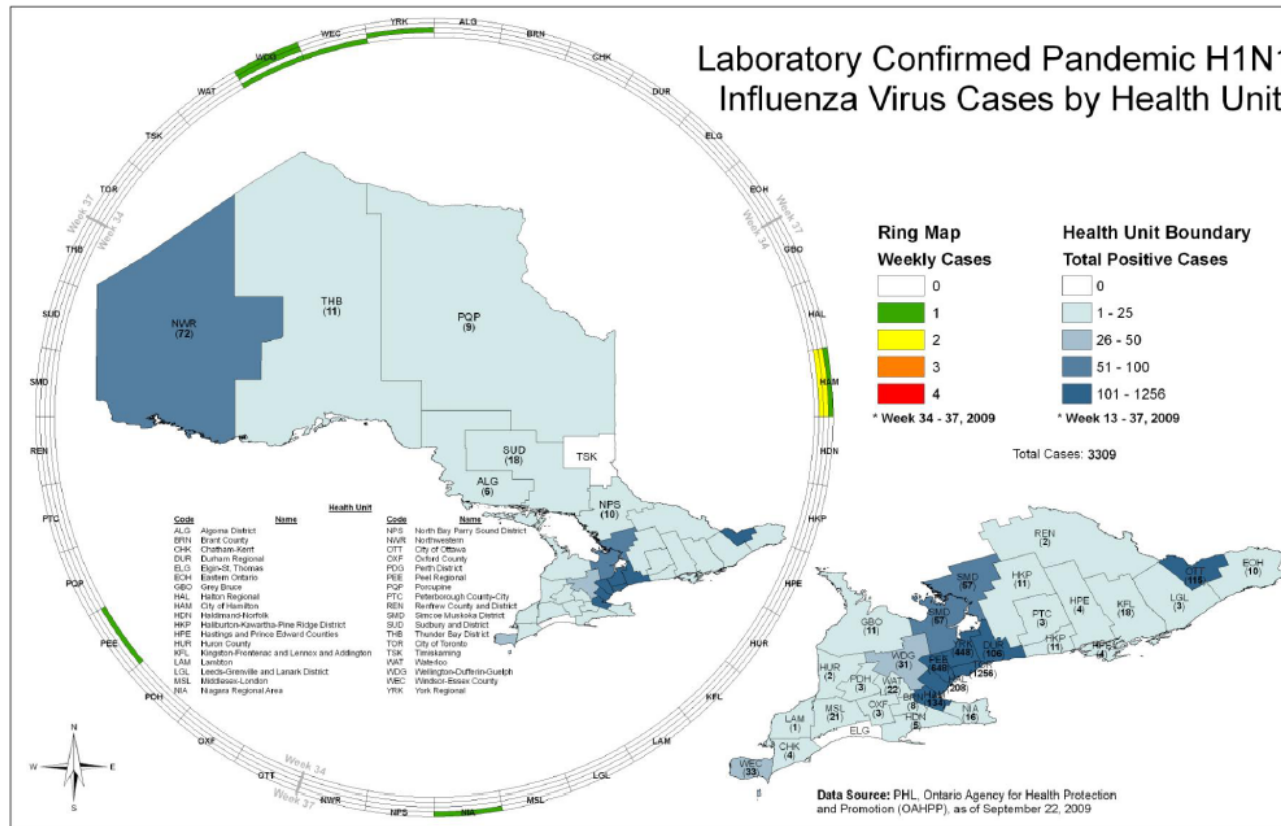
Laboratory Confirmed Pandemic H1N1
Influenza Virus Cases by Health Unit

YRK ALG BRN CHK DUR ELG EOH GBO HAL HAM HDN HKP HPE HUR KFL LAM LGL MSL NIA NPS NWR OTT OXF PDH PEE PQP PTC REN SMD SUD THB TOR TSK WAT WDG WEC

Week 37 Week 34 Week 37 Week 34 Week 34 Week 37

Ring Map
Weekly Cases
0
1
2
3
4
* Week 34 - 37, 2009

Health Unit Boundary
Total Positive Cases
0
1 - 25
26 - 50
51 - 100
101 - 1256
* Week 13 - 37, 2009

Total Cases: 3309

NWR (72)
THB (11)
PQP (9)
SUD (18)
TSK
ALG (6)
NPS (10)

Health Unit
| Code | Name | Code | Name |
|---|---|---|---|
| ALG | Algoma District | NPS | North Bay Parry Sound District |
| BRN | Brant County | NWR | Northwestern |
| CHK | Chatham-Kent | OTT | City of Ottawa |
| DUR | Durham Regional | OXF | Oxford County |
| ELG | Elgin-St. Thomas | PDH | Perth District |
| EOH | Eastern Ontario | PEE | Peel Regional |
| GBO | Grey Bruce | PQP | Porcupine |
| HAL | Halton Regional | PTC | Peterborough County-City |
| HAM | City of Hamilton | REN | Renfrew County and District |
| HDN | Haldimand-Norfolk | SMD | Simcoe Muskoka District |
| HKP | Haliburton-Kawartha-Pine Ridge District | SUD | Sudbury and District |
| HPE | Hastings and Prince Edward Counties | THB | Thunder Bay District |
| HUR | Huron County | TOR | City of Toronto |
| KFL | Kingston-Frontenac and Lennox and Addington | TSK | Timiskaming |
| LAM | Lambton | WAT | Waterloo |
| LGL | Leeds-Grenville and Lanark District | WDG | Wellington-Dufferin-Guelph |
| MSL | Middlesex-London | WEC | Windsor-Essex County |
| NIA | Niagara Regional Area | YRK | York Regional |

REN (2)
HKP (11)
SMD (57)
OTT (115)
EOH (10)
LGL (3)
KFL (18)
HPE (4)
PTC (3)
HKP (11)
SMD (57)
GBO (11)
WDG (31)
YRK 448
DUR 106
TOR (1256)
PEE 648
HAL (208)
HUR (2)
PDH (3)
WAT (22)
BRN (8)
HAM (134)
NIA (16)
HDN (5)
OXF (3)
MSL (21)
LAM (1)
CHK (4)
ELG
WEC (33)
HPE (4)

N W E S

Data Source: PHL, Ontario Agency for Health Protection and Promotion (OAHPP), as of September 22, 2009